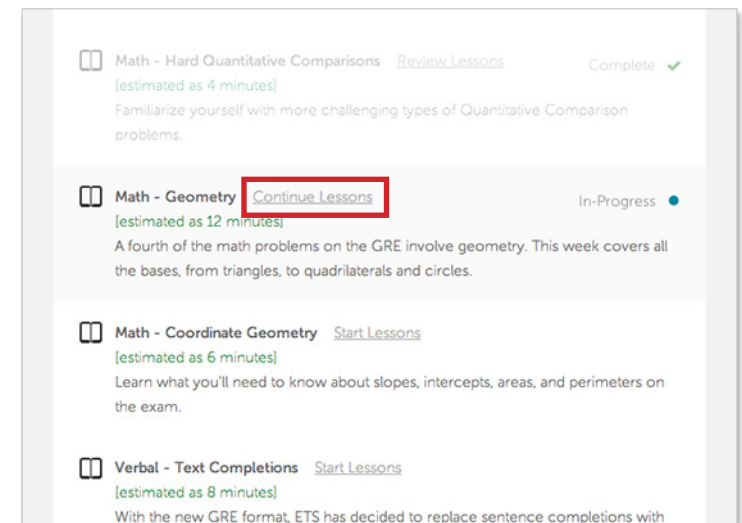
Math - Hard Quantitative Comparisons Review Lessons
[estimated as 4 minutes]
Familiarize yourself with more challenging types of Quantitative Comparison problems.
Complete ✔

Math - Geometry Continue Lessons
[estimated as 12 minutes]
A fourth of the math problems on the GRE involve geometry. This week covers all the bases, from triangles, to quadrilaterals and circles.
In-Progress

Math - Coordinate Geometry Start Lessons
[estimated as 6 minutes]
Learn what you'll need to know about slopes, intercepts, areas, and perimeters on the exam.

Verbal - Text Completions Start Lessons
[estimated as 8 minutes]
With the new GRE format, ETS has decided to replace sentence completions with